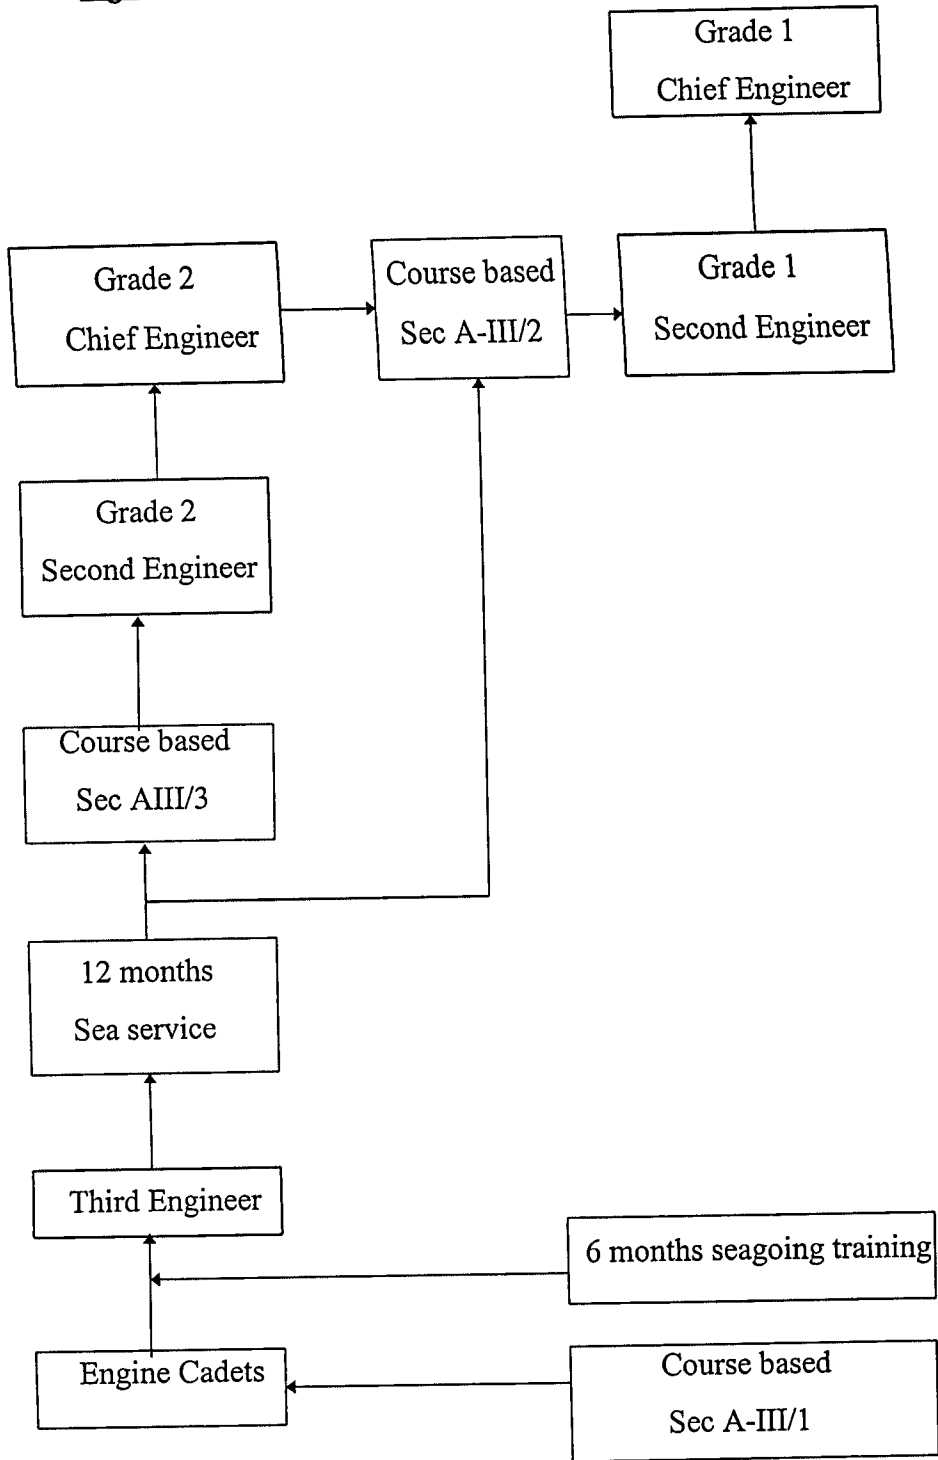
Grade 1
Chief Engineer

Grade 2
Chief Engineer

Course based
Sec A-III/2

Grade 1
Second Engineer

Grade 2
Second Engineer

Course based
Sec AIII/3

12 months
Sea service

Third Engineer

6 months seagoing training

Engine Cadets

Course based
Sec A-III/1